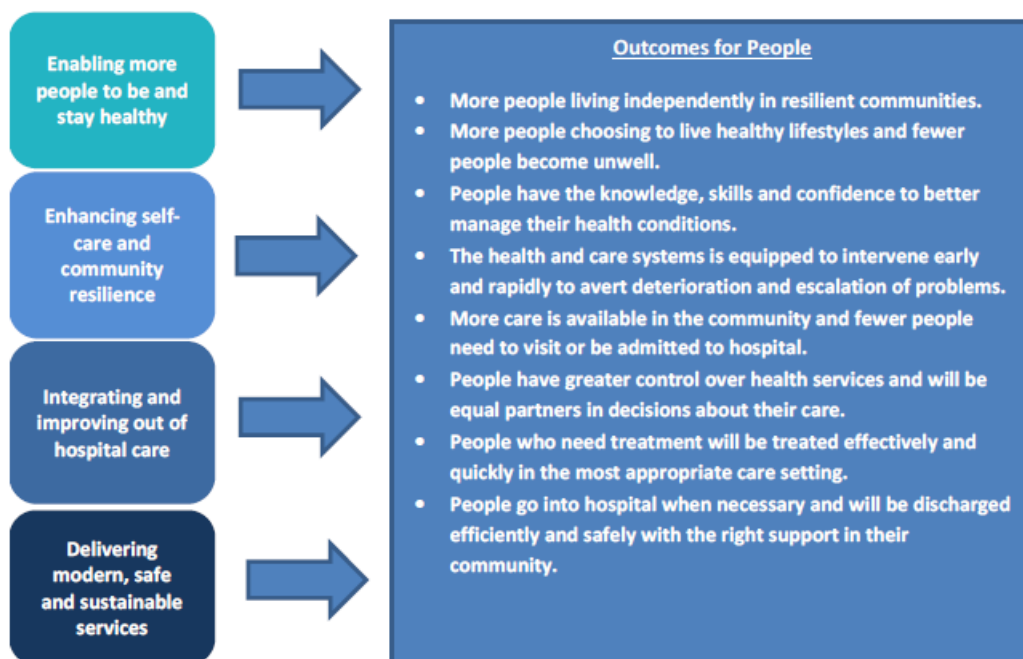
Enabling more people to be and stay healthy

Enhancing self-care and community resilience

Integrating and improving out of hospital care

Delivering modern, safe and sustainable services

Outcomes for People

- More people living independently in resilient communities.
- More people choosing to live healthy lifestyles and fewer people become unwell.
- People have the knowledge, skills and confidence to better manage their health conditions.
- The health and care systems is equipped to intervene early and rapidly to avert deterioration and escalation of problems.
- More care is available in the community and fewer people need to visit or be admitted to hospital.
- People have greater control over health services and will be equal partners in decisions about their care.
- People who need treatment will be treated effectively and quickly in the most appropriate care setting.
- People go into hospital when necessary and will be discharged efficiently and safely with the right support in their community.